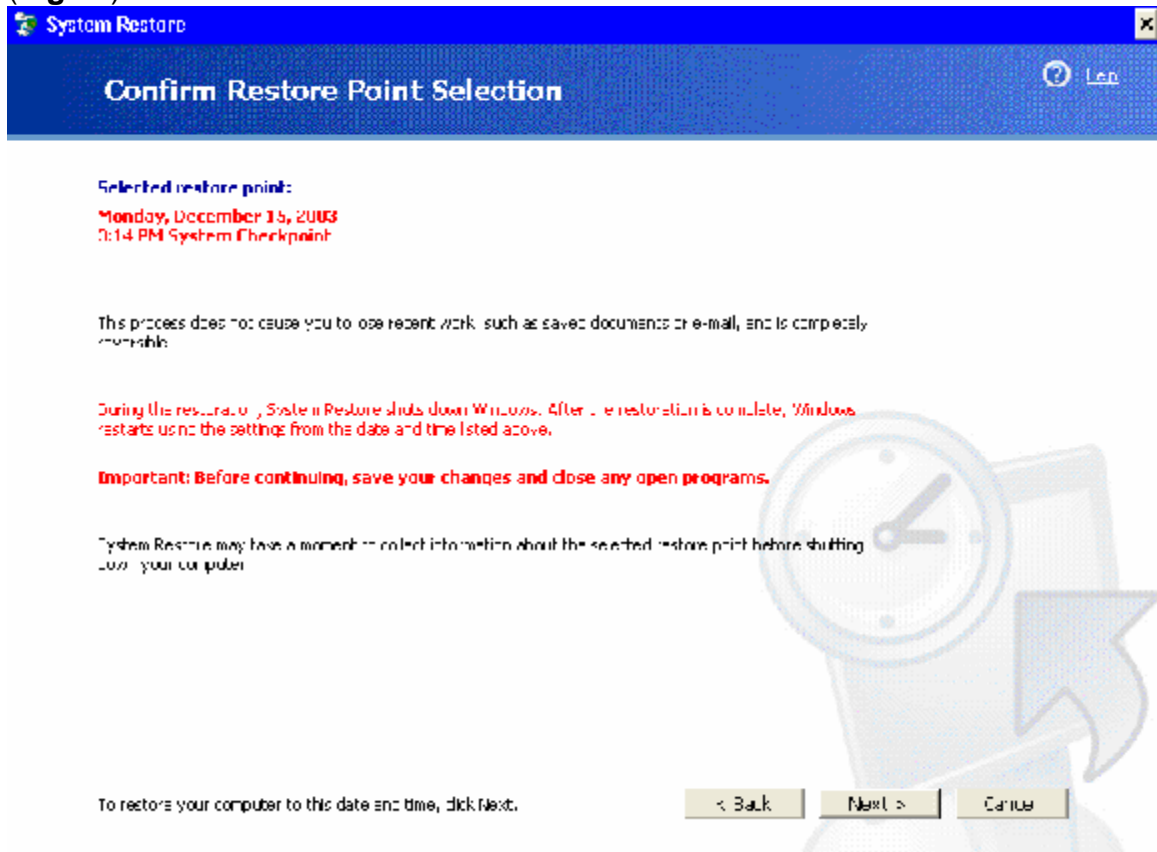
System Restore

Confirm Restore Point Selection

Help

Selected restore point:

Monday, December 15, 2003
0:14 PM System Checkpoint

This process does not cause you to lose recent work, such as saved documents or e-mail, and is completely reversible.

During the restoration, System Restore shuts down Windows. After the restoration is complete, Windows restarts using the settings from the date and time listed above.

Important: Before continuing, save your changes and close any open programs.

System Restore may take a moment to collect information about the selected restore point before shutting down your computer.

To restore your computer to this date and time, click Next.

< Back

Next >

Cancel